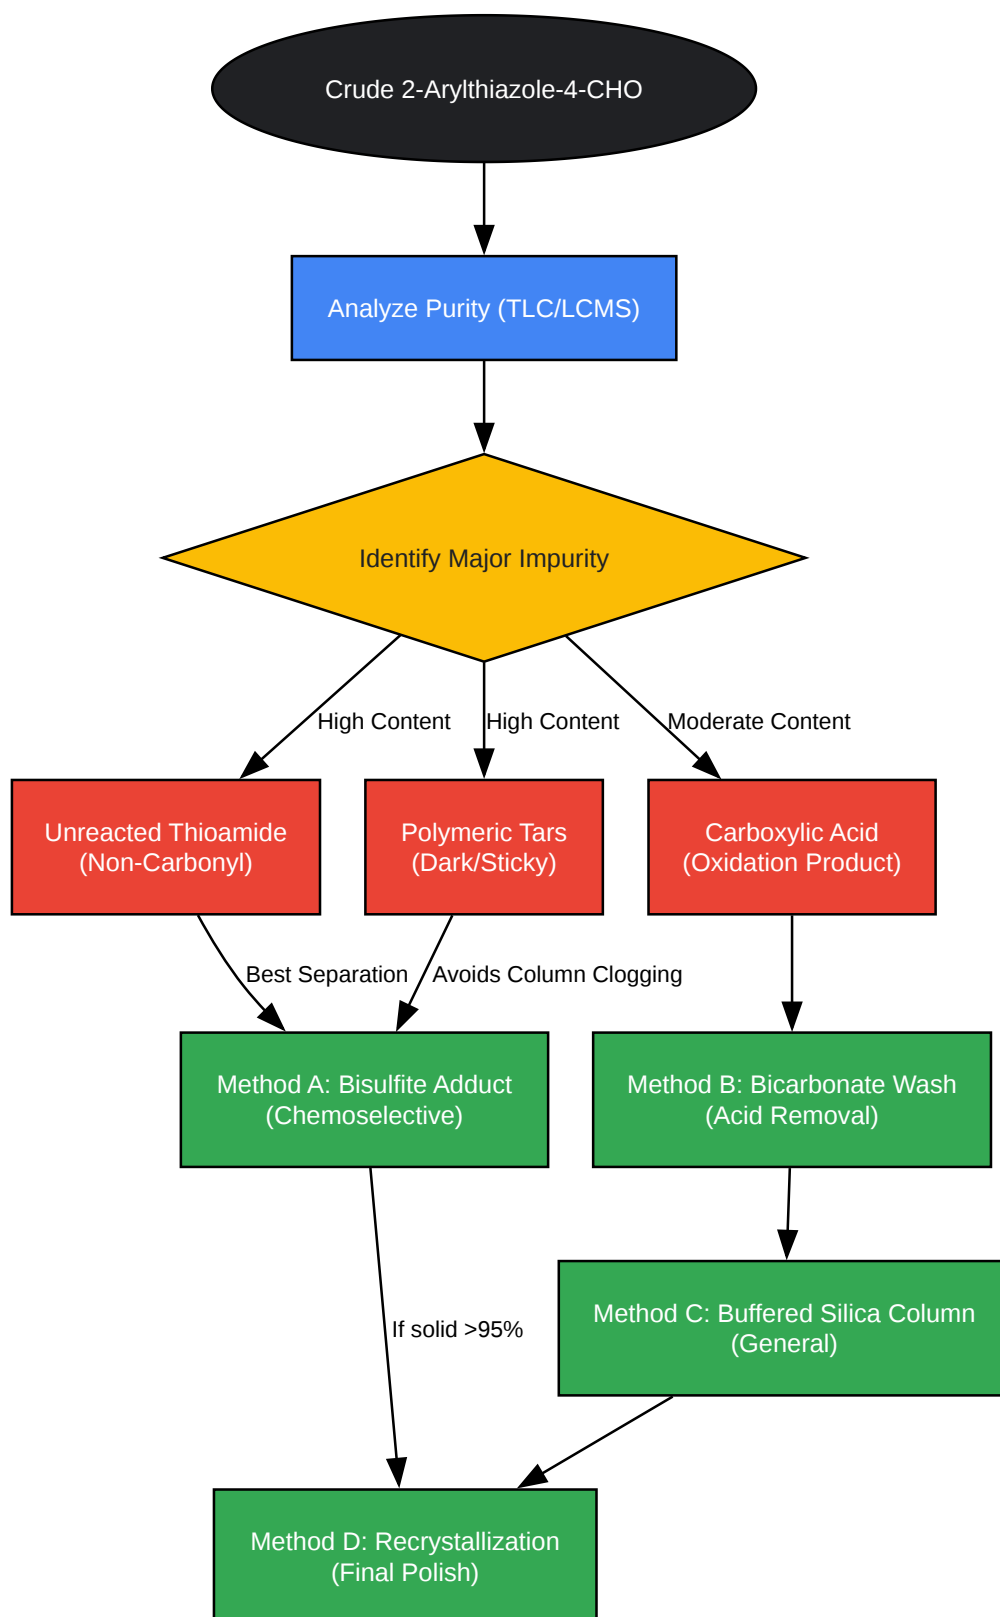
Crude 2-Arylthiazole-4-CHO

Analyze Purity (TLC/LCMS)

Identify Major Impurity

High Content

High Content

Moderate Content

Unreacted Thioamide (Non-Carbonyl)

Polymeric Tars (Dark/Sticky)

Carboxylic Acid (Oxidation Product)

Best Separation

Avoids Column Clogging

Method A: Bisulfite Adduct (Chemoselective)

Method B: Bicarbonate Wash (Acid Removal)

Method C: Buffered Silica Column (General)

If solid >95%

Method D: Recrystallization (Final Polish)